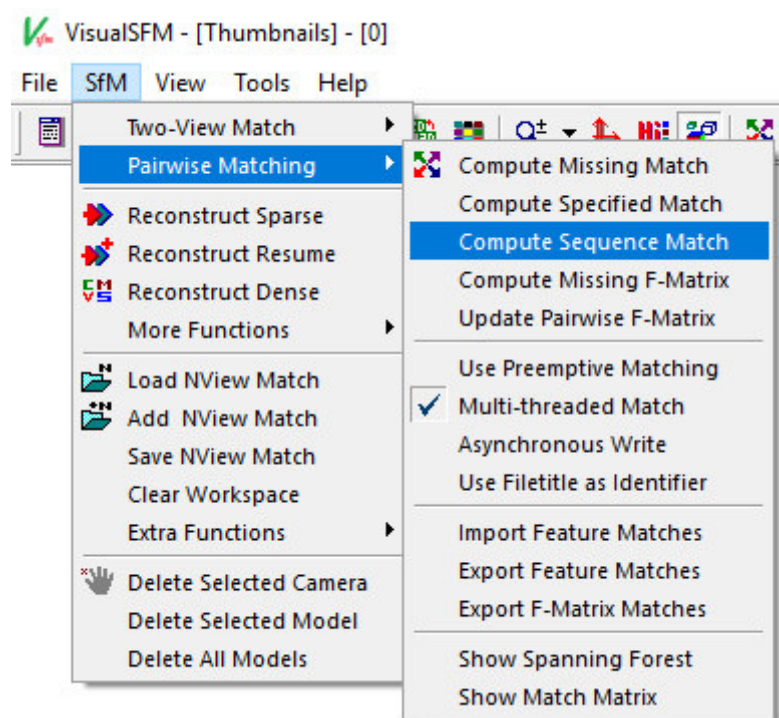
VisualSFM - [Thumbnails] - [0]

File SfM View Tools Help

Two-View Match
Pairwise Matching
Reconstruct Sparse
Reconstruct Resume
Reconstruct Dense
More Functions
Load NView Match
Add NView Match
Save NView Match
Clear Workspace
Extra Functions
Delete Selected Camera
Delete Selected Model
Delete All Models

Compute Missing Match
Compute Specified Match
Compute Sequence Match
Compute Missing F-Matrix
Update Pairwise F-Matrix
Use Preemptive Matching
Multi-threaded Match
Asynchronous Write
Use Filetitle as Identifier
Import Feature Matches
Export Feature Matches
Export F-Matrix Matches
Show Spanning Forest
Show Match Matrix